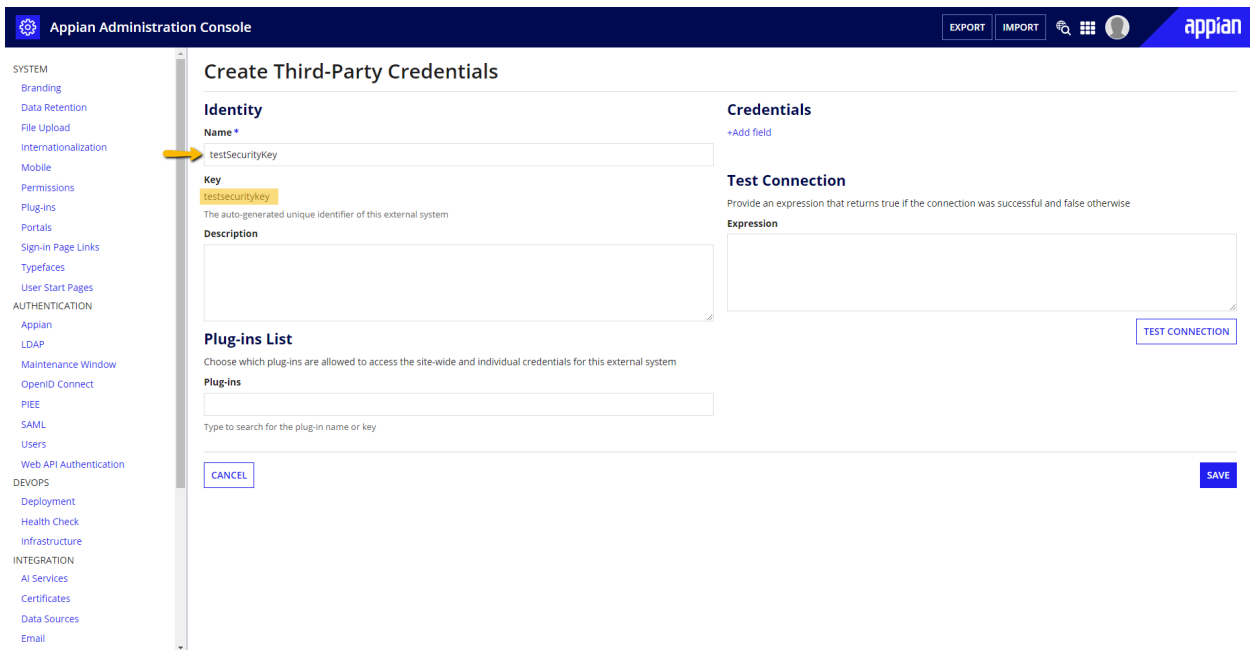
Appian Administration Console

EXPORT IMPORT

appian

SYSTEM
Branding
Data Retention
File Upload
Internationalization
Mobile
Permissions
Plug-ins
Portals
Sign-in Page Links
Typefaces
User Start Pages
AUTHENTICATION
Appian
LDAP
Maintenance Window
OpenID Connect
PIEE
SAML
Users
Web API Authentication
DEVOPS
Deployment
Health Check
Infrastructure
INTEGRATION
AI Services
Certificates
Data Sources
Email

Create Third-Party Credentials

Identity

Name *

testSecurityKey

Key

testsecuritykey

The auto-generated unique identifier of this external system

Description

Plug-ins List

Choose which plug-ins are allowed to access the site-wide and individual credentials for this external system

Plug-ins

Type to search for the plug-in name or key

Credentials

+Add field

Test Connection

Provide an expression that returns true if the connection was successful and false otherwise

Expression

TEST CONNECTION

CANCEL

SAVE